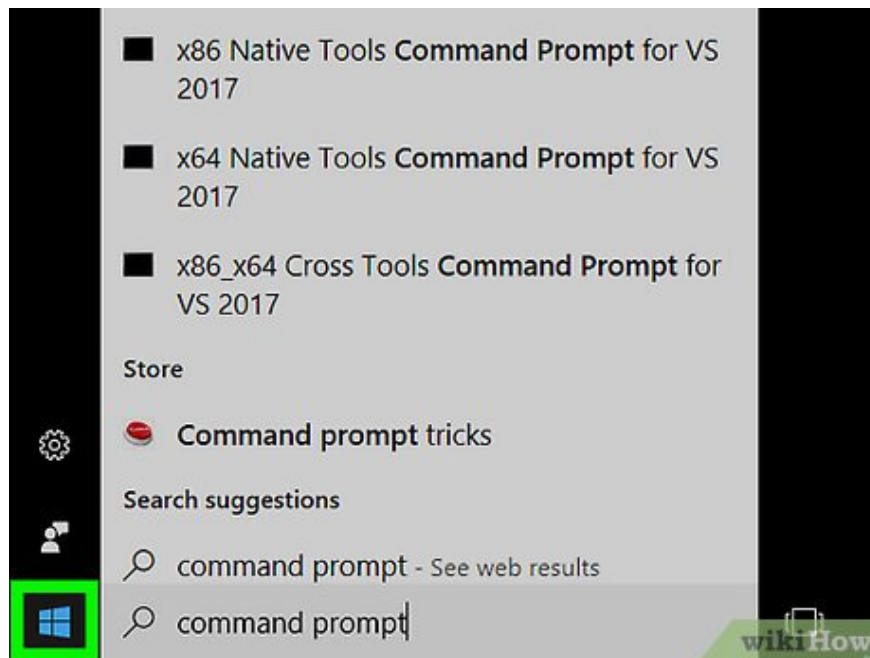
x86 Native Tools Command Prompt for VS 2017

x64 Native Tools Command Prompt for VS 2017

x86_x64 Cross Tools Command Prompt for VS 2017

Store

Command prompt tricks

Search suggestions

command prompt - See web results

command prompt

wikiHow